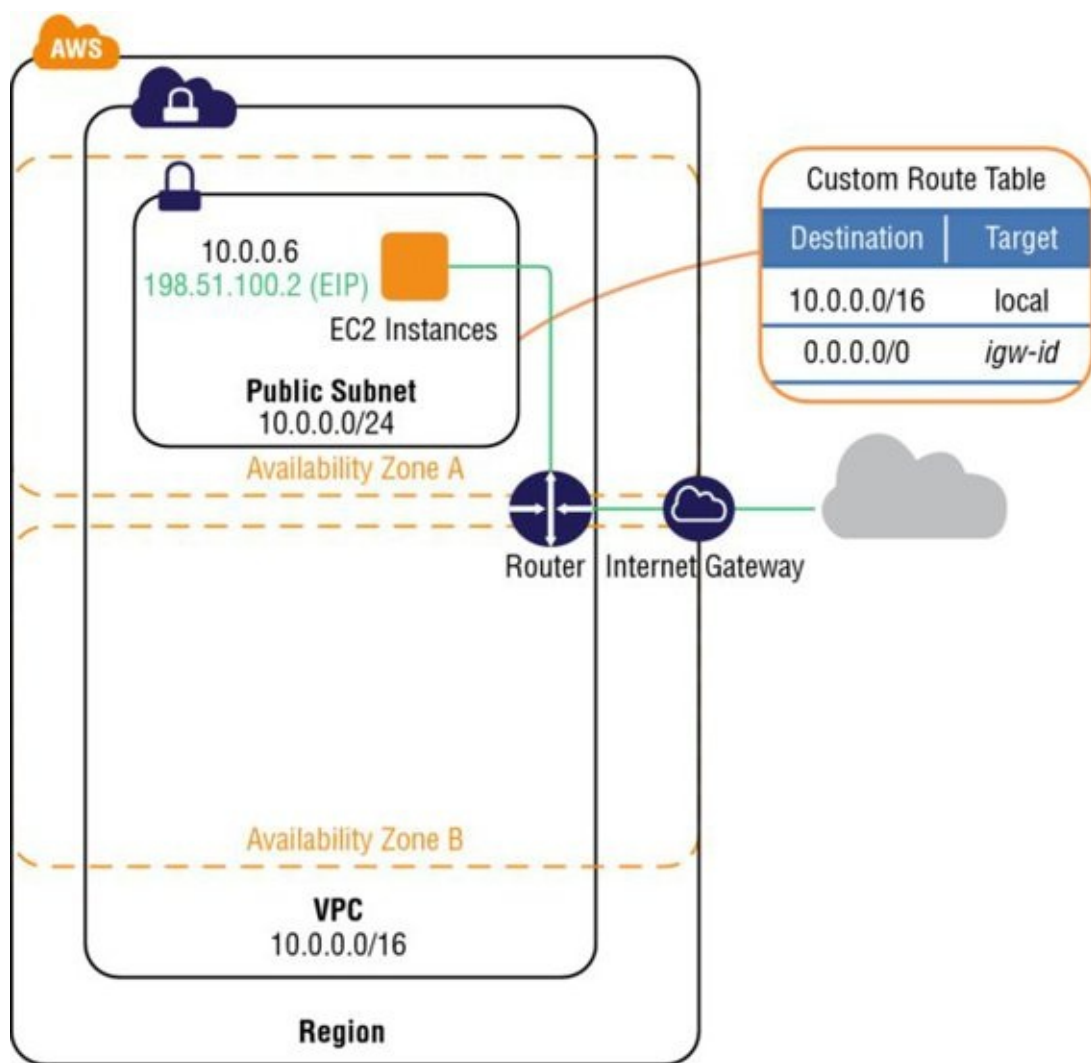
AWS

10.0.0.6
198.51.100.2 (EIP)
EC2 Instances

Public Subnet
10.0.0.0/24

Availability Zone A

Custom Route Table

| Destination | Target |
|---|---|
| 10.0.0.0/16 | local |
| 0.0.0.0/0 | *igw-id* |

Router
Internet Gateway

Availability Zone B

VPC
10.0.0.0/16

Region